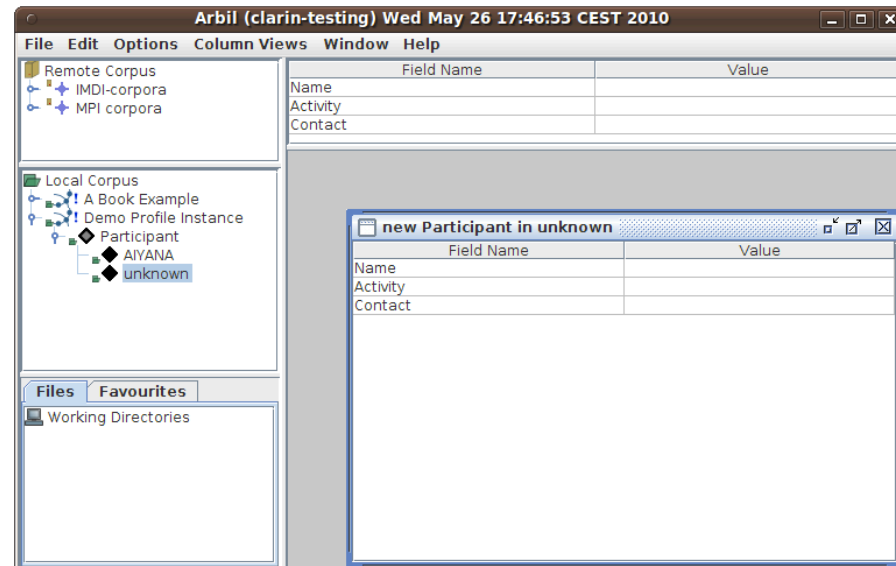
Arbil (clarin-testing) Wed May 26 17:46:53 CEST 2010

File Edit Options Column Views Window Help

Remote Corpus
IMDI-corpora
MPI corpora

| Field Name | Value |
|---|---|
| Name | |
| Activity | |
| Contact | |

Local Corpus
A Book Example
Demo Profile Instance
Participant
AIYANA
unknown

new Participant in unknown

| Field Name | Value |
|---|---|
| Name | |
| Activity | |
| Contact | |

Files Favourites

Working Directories